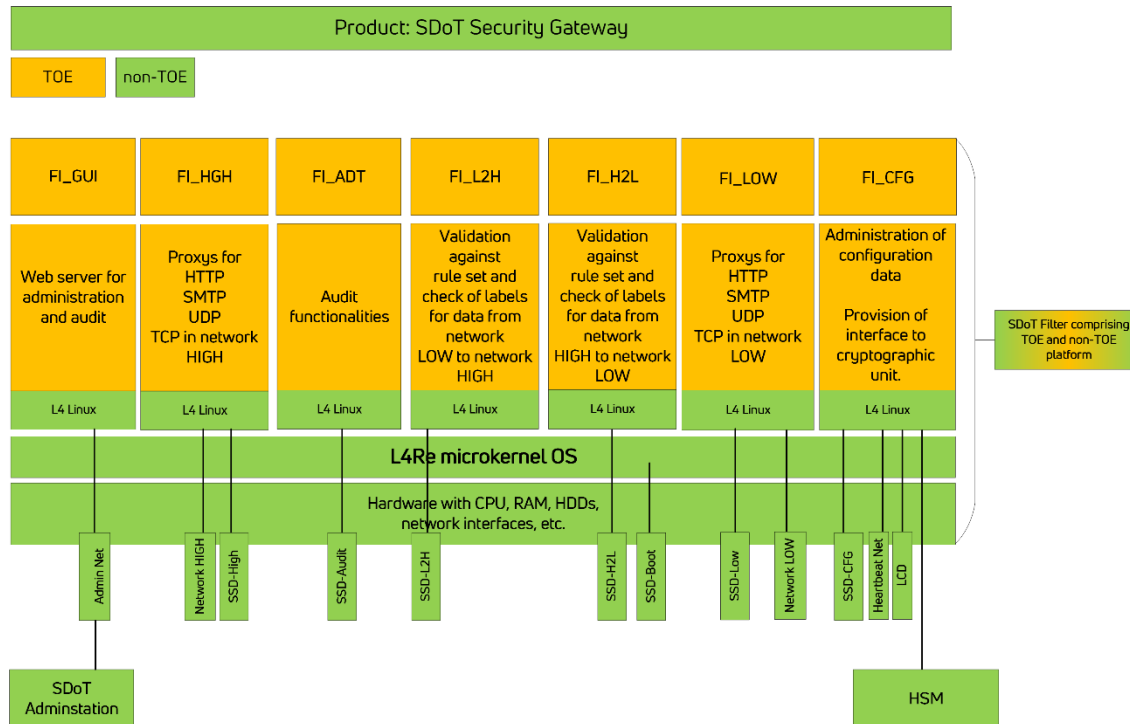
Product: SDoT Security Gateway

TOE

non-TOE

FI_GUI

Web server for administration and audit

L4 Linux

FI_HGH

Proxys for HTTP SMTP UDP TCP in network HIGH

L4 Linux

FI_ADT

Audit functionalities

L4 Linux

FI_L2H

Validation against rule set and check of labels for data from network LOW to network HIGH

L4 Linux

FI_H2L

Validation against rule set and check of labels for data from network HIGH to network LOW

L4 Linux

FI_LOW

Proxys for HTTP SMTP UDP TCP in network LOW

L4 Linux

FI_CFG

Administration of configuration data

Provision of interface to cryptographic unit.

L4 Linux

SDoT Filter comprising TOE and non-TOE platform

L4Re microkernel OS

Hardware with CPU, RAM, HDDs, network interfaces, etc.

Admin Net

Network HIGH

SSD-High

SSD-Audit

SSD-L2H

SSD-H2L

SSD-Boot

SSD-Low

Network LOW

SSD-CFG

Heartbeat Net

LCD

SDoT Adminstation

HSM